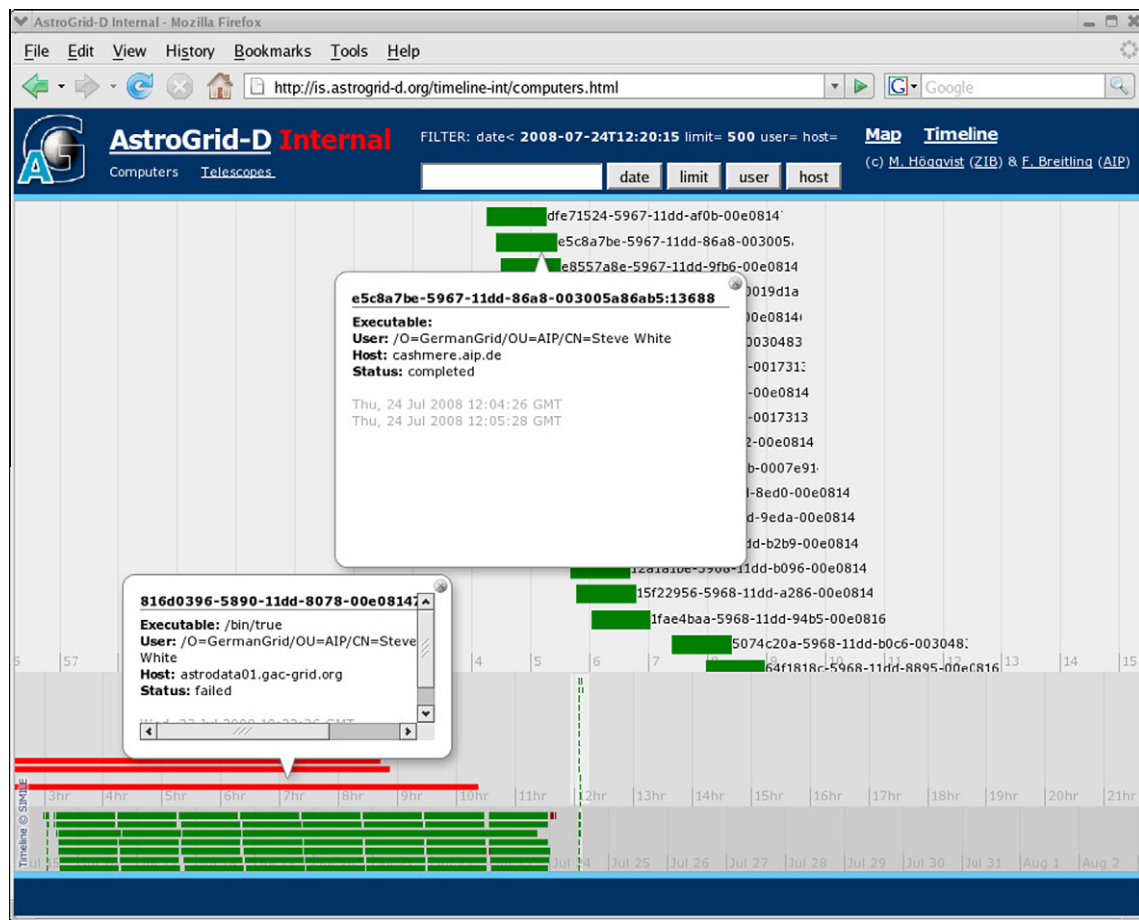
AstroGrid-D Internal - Mozilla Firefox

File Edit View History Bookmarks Tools Help

http://is.astrogrid-d.org/timeline-int/computers.html

Google

AstroGrid-D Internal

Computers Telescopes

FILTER: date< 2008-07-24T12:20:15 limit= 500 user= host=

date limit user host

Map Timeline

(c) M. Högqvist (ZIB) & F. Breitling (AIP)

dfe71524-5967-11dd-af0b-00e0814

e5c8a7be-5967-11dd-86a8-003005

e8557a8e-5967-11dd-9fb6-00e0814

e5c8a7be-5967-11dd-86a8-003005a86ab5:13688

Executable:
User: /O=GermanGrid/OU=AIP/CN=Steve White
Host: cashmere.aip.de
Status: completed

Thu, 24 Jul 2008 12:04:26 GMT
Thu, 24 Jul 2008 12:05:28 GMT

0019d1a
00e0814
0030483
-0017313
-00e0814
-0017313
2-00e0814
b-0007e91
-8ed0-00e0814
d-9eda-00e0814
dd-b2b9-00e0814
12a1a1be-5968-11dd-b096-00e0814
15f22956-5968-11dd-a286-00e0814
1fae4baa-5968-11dd-94b5-00e0816
5074c20a-5968-11dd-b0c6-0030483
64f1818c-5968-11dd-8895-00e0816

816d0396-5890-11dd-8078-00e08142

Executable: /bin/true
User: /O=GermanGrid/OU=AIP/CN=Steve White
Host: astrodata01.gac-grid.org
Status: failed

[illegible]

5 57 4 5 6 7 8 9 10 11 12 13 14 15

3hr 4hr 5hr 6hr 7hr 8hr 9hr 10hr 11hr 12hr 13hr 14hr 15hr 16hr 17hr 18hr 19hr 20hr 21hr

Timeline © SIMILE

Jul 24 Jul 25 Jul 26 Jul 27 Jul 28 Jul 29 Jul 30 Jul 31 Aug 1 Aug 2